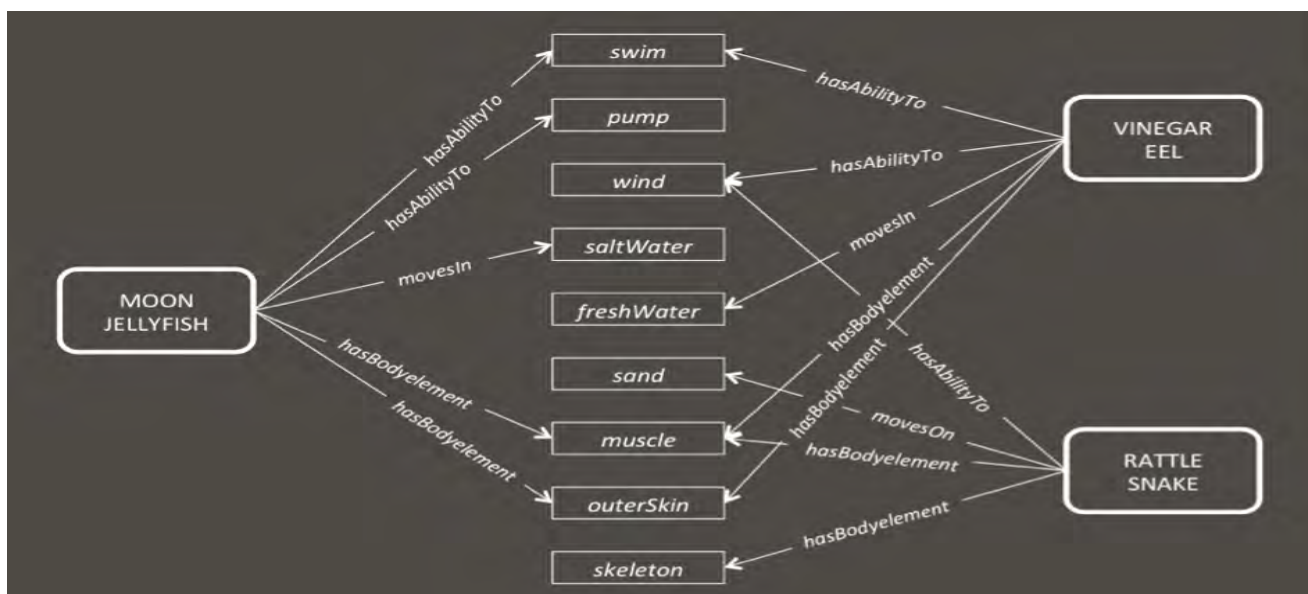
swim
pump
wind
saltWater
freshWater
sand
muscle
outerSkin
skeleton

MOON JELLYFISH

VINEGAR EEL

RATTLE SNAKE

hasAbilityTo
hasAbilityTo
movesIn
hasBodyelement
hasBodyelement

hasAbilityTo
hasAbilityTo
movesIn
hasBodyelement
hasBodyelement

hasAbilityTo
movesOn
hasBodyelement
hasBodyelement